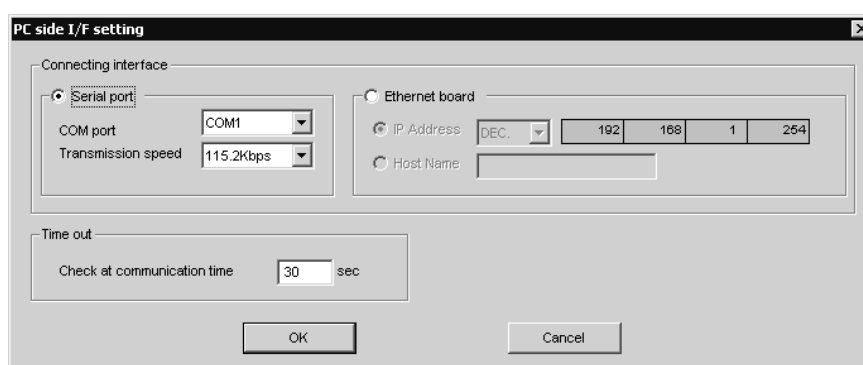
PC side I/F setting

Connecting interface

Serial port

COM port COM1

Transmission speed 115.2Kbps

Ethernet board

IP Address DEC. 192 168 1 254

Host Name

Time out

Check at communication time 30 sec

OK

Cancel